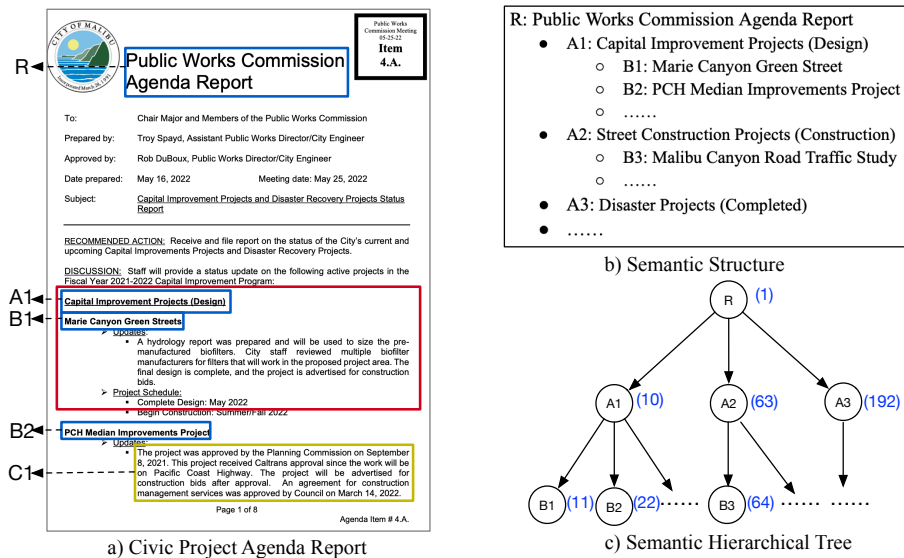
CITY OF MALIBU
Incorporated March 28, 1991

Public Works Commission Meeting 05-25-22
Item 4.A.

R
Public Works Commission Agenda Report

To: Chair Major and Members of the Public Works Commission

Prepared by: Troy Spayd, Assistant Public Works Director/City Engineer

Approved by: Rob DuBoux, Public Works Director/City Engineer

Date prepared: May 16, 2022 Meeting date: May 25, 2022

Subject: Capital Improvement Projects and Disaster Recovery Projects Status Report

RECOMMENDED ACTION: Receive and file report on the status of the City's current and upcoming Capital Improvements Projects and Disaster Recovery Projects.

DISCUSSION: Staff will provide a status update on the following active projects in the Fiscal Year 2021-2022 Capital Improvement Program:

A1 Capital Improvement Projects (Design)

B1 Marie Canyon Green Streets

Updates:

- A hydrology report was prepared and will be used to size the pre-manufactured biofilters. City staff reviewed multiple biofilter manufacturers for filters that will work in the proposed project area. The final design is complete, and the project is advertised for construction bids.

Project Schedule:

- Complete Design: May 2022
- Begin Construction: Summer/Fall 2022

B2 PCH Median Improvements Project

Updates:

C1
- The project was approved by the Planning Commission on September 8, 2021. This project received Caltrans approval since the work will be on Pacific Coast Highway. The project will be advertised for construction bids after approval. An agreement for construction management services was approved by Council on March 14, 2022.

Page 1 of 8

Agenda Item # 4.A.

a) Civic Project Agenda Report

R: Public Works Commission Agenda Report
- A1: Capital Improvement Projects (Design)
 - B1: Marie Canyon Green Street
 - B2: PCH Median Improvements Project
 - ……
- A2: Street Construction Projects (Construction)
 - B3: Malibu Canyon Road Traffic Study
 - ……
- A3: Disaster Projects (Completed)
- ……

b) Semantic Structure

R (1)
A1 (10) A2 (63) A3 (192)
B1 (11) B2 (22) …… B3 (64) …… ……

c) Semantic Hierarchical Tree